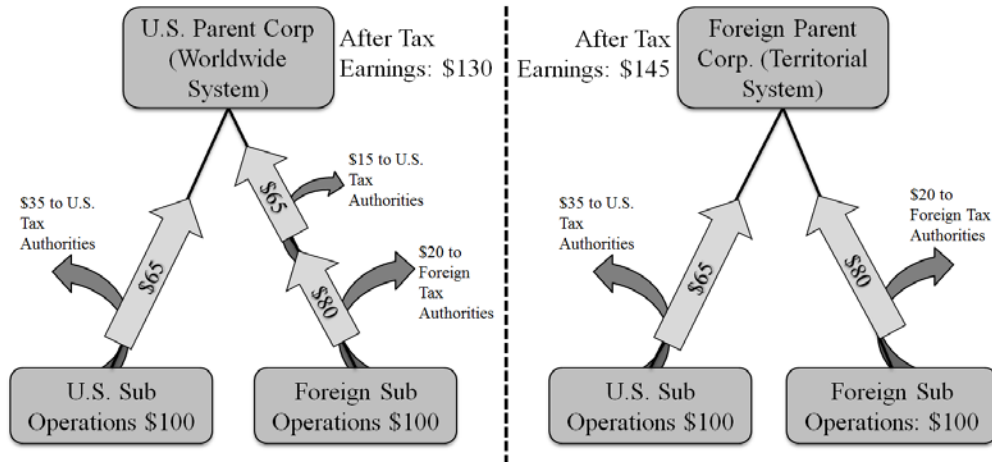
U.S. Parent Corp (Worldwide System)

After Tax Earnings: $130

$35 to U.S. Tax Authorities

$65

$65

$15 to U.S. Tax Authorities

$80

$20 to Foreign Tax Authorities

U.S. Sub Operations $100

Foreign Sub Operations $100

After Tax Earnings: $145

Foreign Parent Corp. (Territorial System)

$35 to U.S. Tax Authorities

$65

$80

$20 to Foreign Tax Authorities

U.S. Sub Operations $100

Foreign Sub Operations: $100